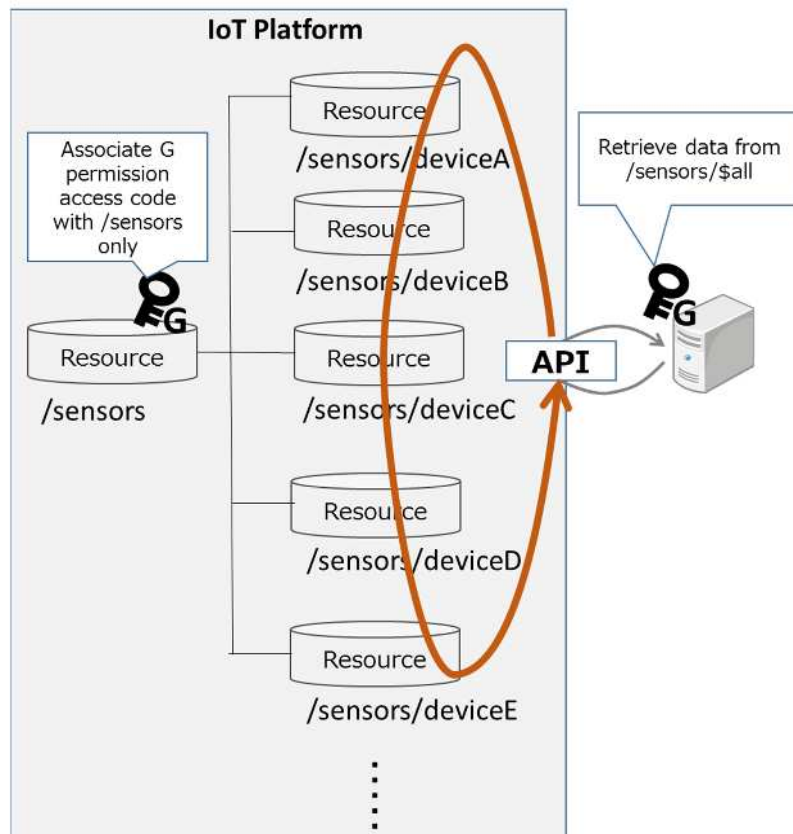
IoT Platform

Associate G permission access code with /sensors only

G

Resource

/sensors

Resource

/sensors/deviceA

Resource

/sensors/deviceB

Resource

/sensors/deviceC

Resource

/sensors/deviceD

Resource

/sensors/deviceE

API

Retrieve data from /sensors/$all

G